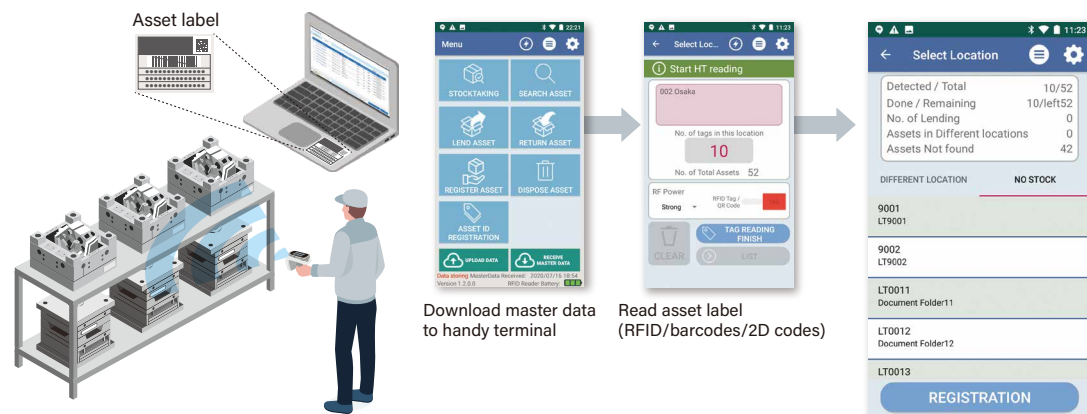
Asset label

22:21
Menu
STOCKTAKING
SEARCH ASSET
LEND ASSET
RETURN ASSET
REGISTER ASSET
DISPOSE ASSET
ASSET ID REGISTRATION
UPLOAD DATA
RECEIVE MASTER DATA
Data storing MasterData Received: 2020/07/16 18:54
Version 1.2.0.0 RFID Reader Battery:

Download master data to handy terminal

11:23
Select Loc...
Start HT reading
002 Osaka
No. of tags in this location
10
No. of Total Assets 52
RF Power
Strong
RFID Tag / QR Code
CLEAR
TAG READING FINISH
LIST

Read asset label (RFID/barcodes/2D codes)

11:23
Select Location
Detected / Total 10/52
Done / Remaining 10/left52
No. of Lending 0
Assets in Different locations 0
Assets Not found 42
DIFFERENT LOCATION
NO STOCK
9001
LT9001
9002
LT9002
LT0011
Document Folder11
LT0012
Document Folder12
LT0013
REGISTRATION